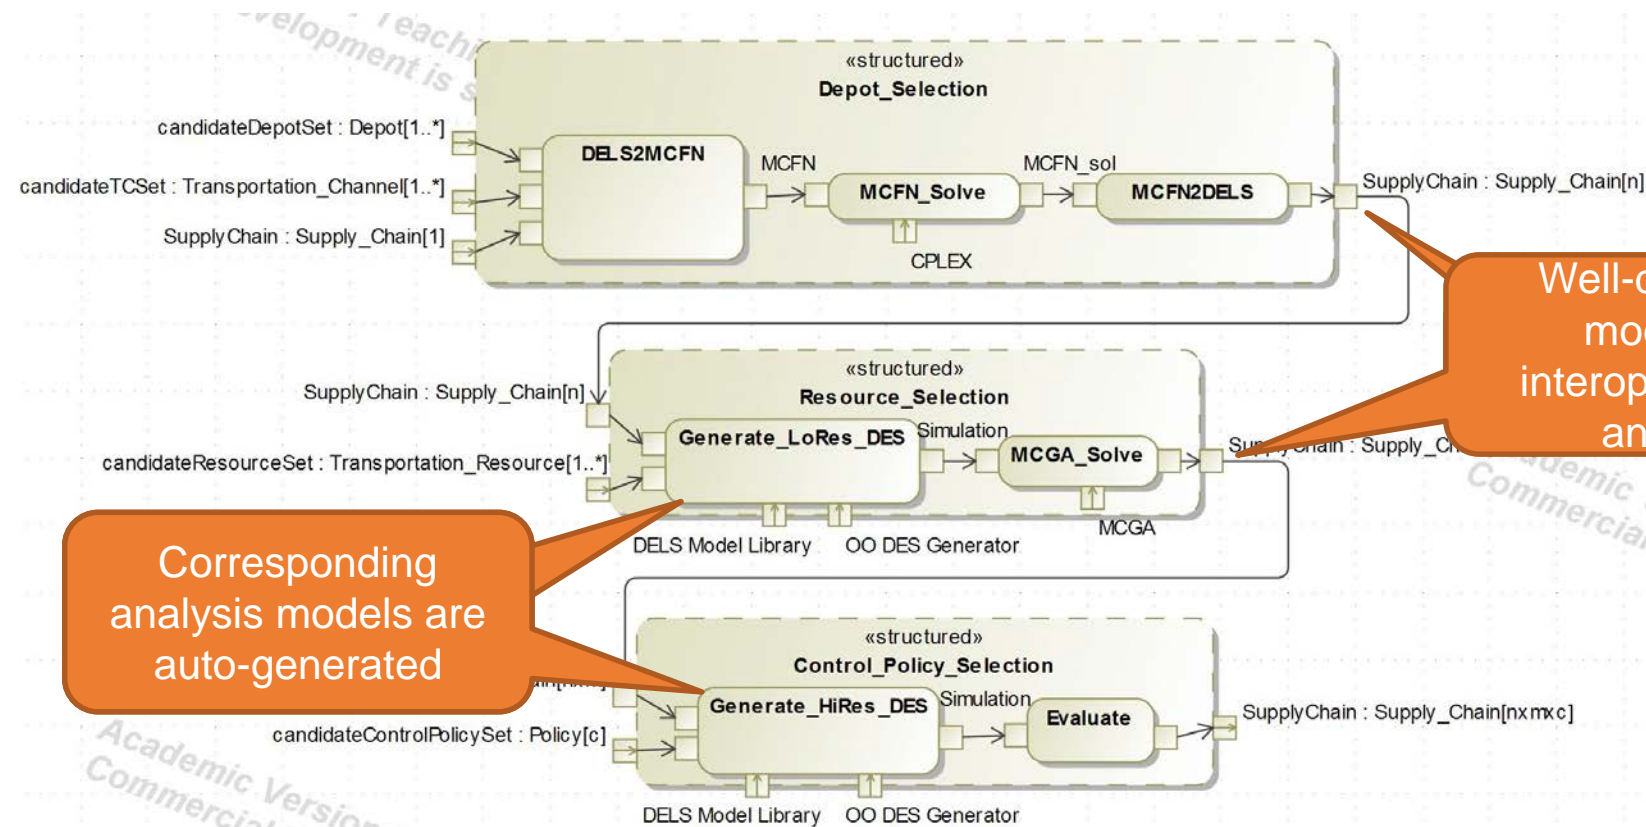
velopment is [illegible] Teachi

«structured»
Depot_Selection

candidateDepotSet : Depot[1..*]
candidateTCSet : Transportation_Channel[1..*]
SupplyChain : Supply_Chain[1]

DELS2MCFN
MCFN
MCFN_Solve
MCFN_sol
MCFN2DELS
CPLEX
SupplyChain : Supply_Chain[n]

Well-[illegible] mo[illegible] interop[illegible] an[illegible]

«structured»
Resource_Selection

SupplyChain : Supply_Chain[n]
candidateResourceSet : Transportation_Resource[1..*]
Generate_LoRes_DES
Simulation
MCGA_Solve
Su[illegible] : Supply_Ch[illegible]
MCGA
DELS Model Library
OO DES Generator

Academic Commercial

Corresponding analysis models are auto-generated

«structured»
Control_Policy_Selection

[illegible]ain[n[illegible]]
candidateControlPolicySet : Policy[c]
Generate_HiRes_DES
Simulation
Evaluate
SupplyChain : Supply_Chain[nxmxc]
DELS Model Library
OO DES Generator

Academic Version Commercial